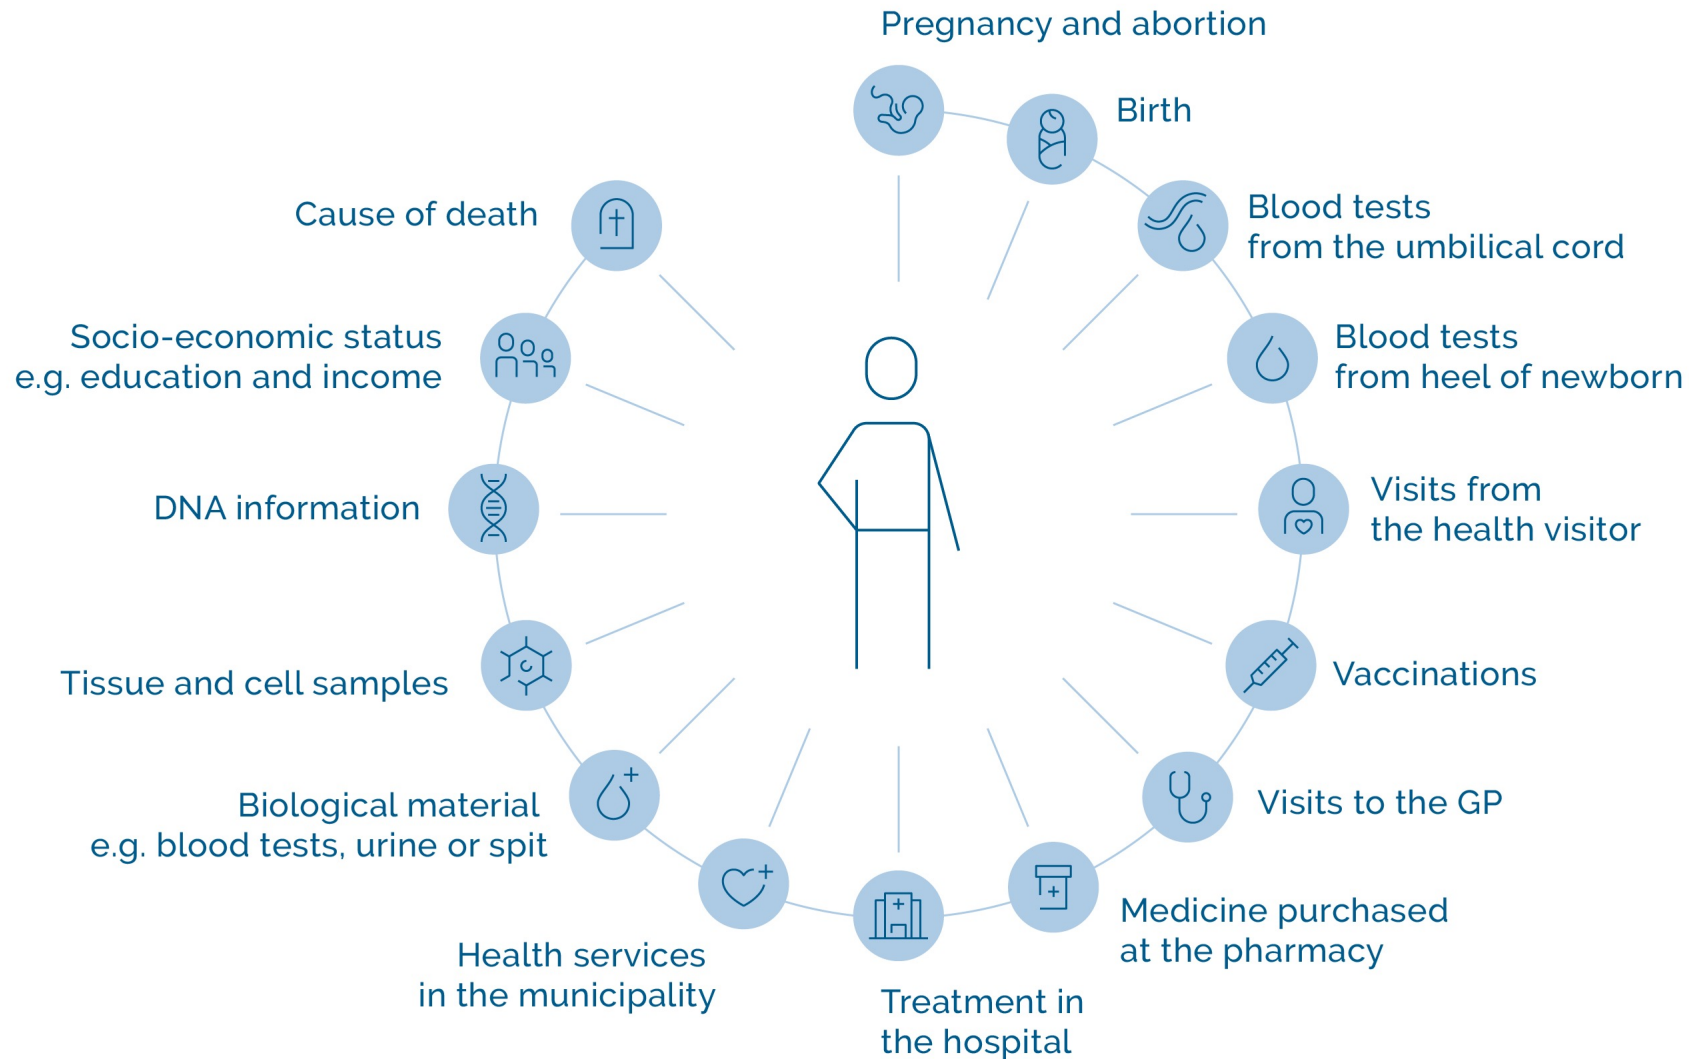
Pregnancy and abortion

Birth

Blood tests
from the umbilical cord

Blood tests
from heel of newborn

Visits from
the health visitor

Vaccinations

Visits to the GP

Medicine purchased
at the pharmacy

Treatment in
the hospital

Health services
in the municipality

Biological material
e.g. blood tests, urine or spit

Tissue and cell samples

DNA information

Socio-economic status
e.g. education and income

Cause of death